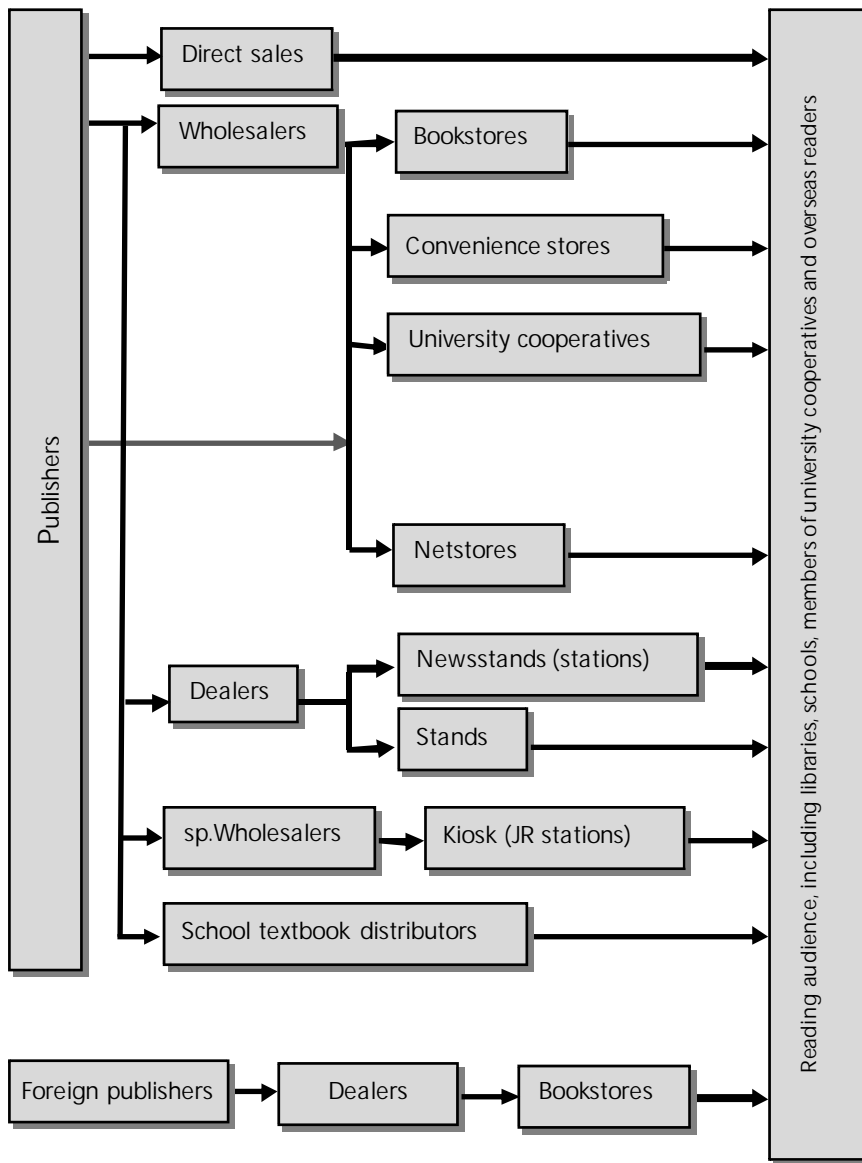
Publishers

Direct sales

Wholesalers

Bookstores

Convenience stores

University cooperatives

Netstores

Dealers

Newsstands (stations)

Stands

sp.Wholesalers

Kiosk (JR stations)

School textbook distributors

Foreign publishers

Dealers

Bookstores

Reading audience, including libraries, schools, members of university cooperatives and overseas readers